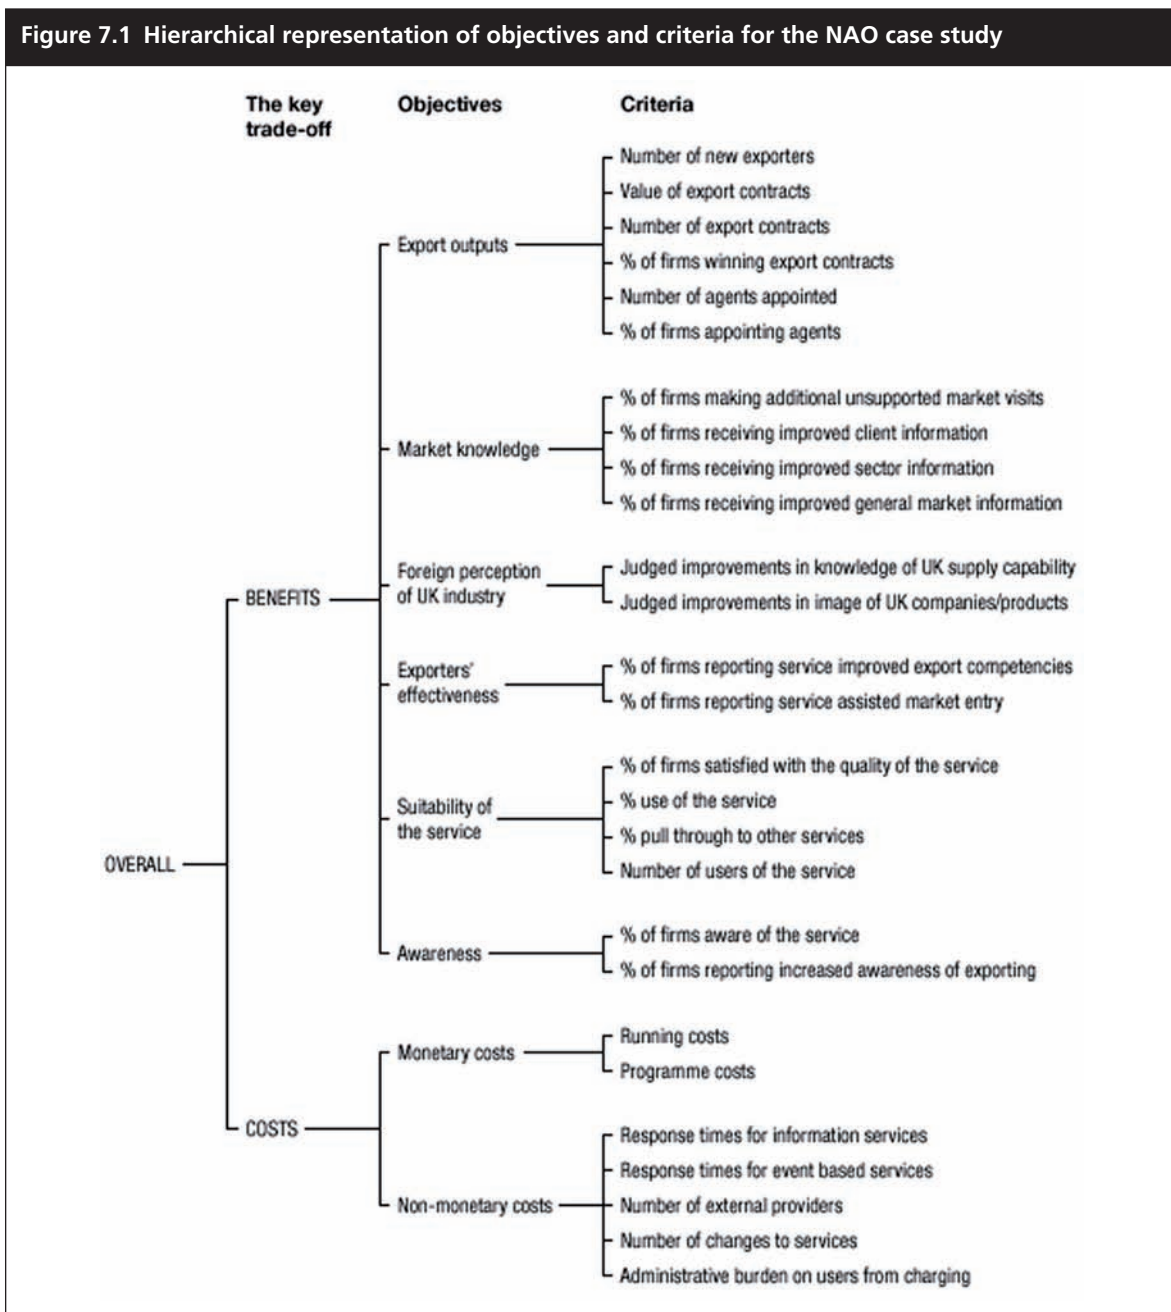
Figure 7.1 Hierarchical representation of objectives and criteria for the NAO case study

The key trade-off

Objectives

Criteria

OVERALL

BENEFITS

Export outputs

Number of new exporters
Value of export contracts
Number of export contracts
% of firms winning export contracts
Number of agents appointed
% of firms appointing agents

Market knowledge

% of firms making additional unsupported market visits
% of firms receiving improved client information
% of firms receiving improved sector information
% of firms receiving improved general market information

Foreign perception of UK industry

Judged improvements in knowledge of UK supply capability
Judged improvements in image of UK companies/products

Exporters' effectiveness

% of firms reporting service improved export competencies
% of firms reporting service assisted market entry

Suitability of the service

% of firms satisfied with the quality of the service
% use of the service
% pull through to other services
Number of users of the service

Awareness

% of firms aware of the service
% of firms reporting increased awareness of exporting

COSTS

Monetary costs

Running costs
Programme costs

Non-monetary costs

Response times for information services
Response times for event based services
Number of external providers
Number of changes to services
Administrative burden on users from charging